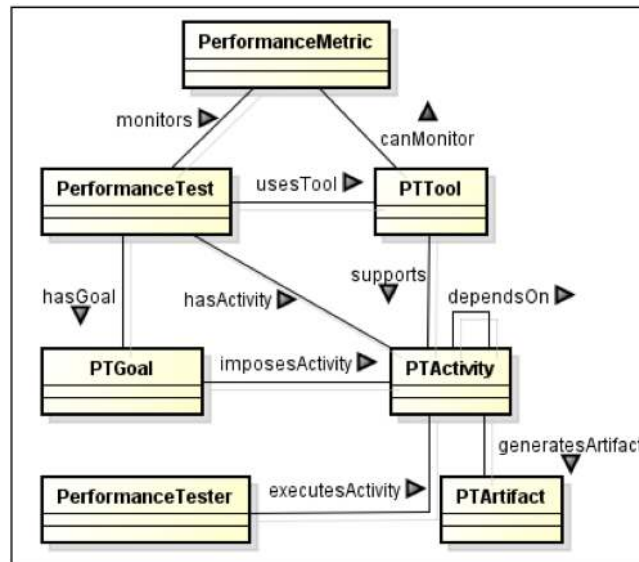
PerformanceMetric

monitors

canMonitor

PerformanceTest

usesTool

PTTool

supports

hasGoal

hasActivity

dependsOn

PTGoal

imposesActivity

PTActivity

generatesArtifact

PerformanceTester

executesActivity

PTArtifact